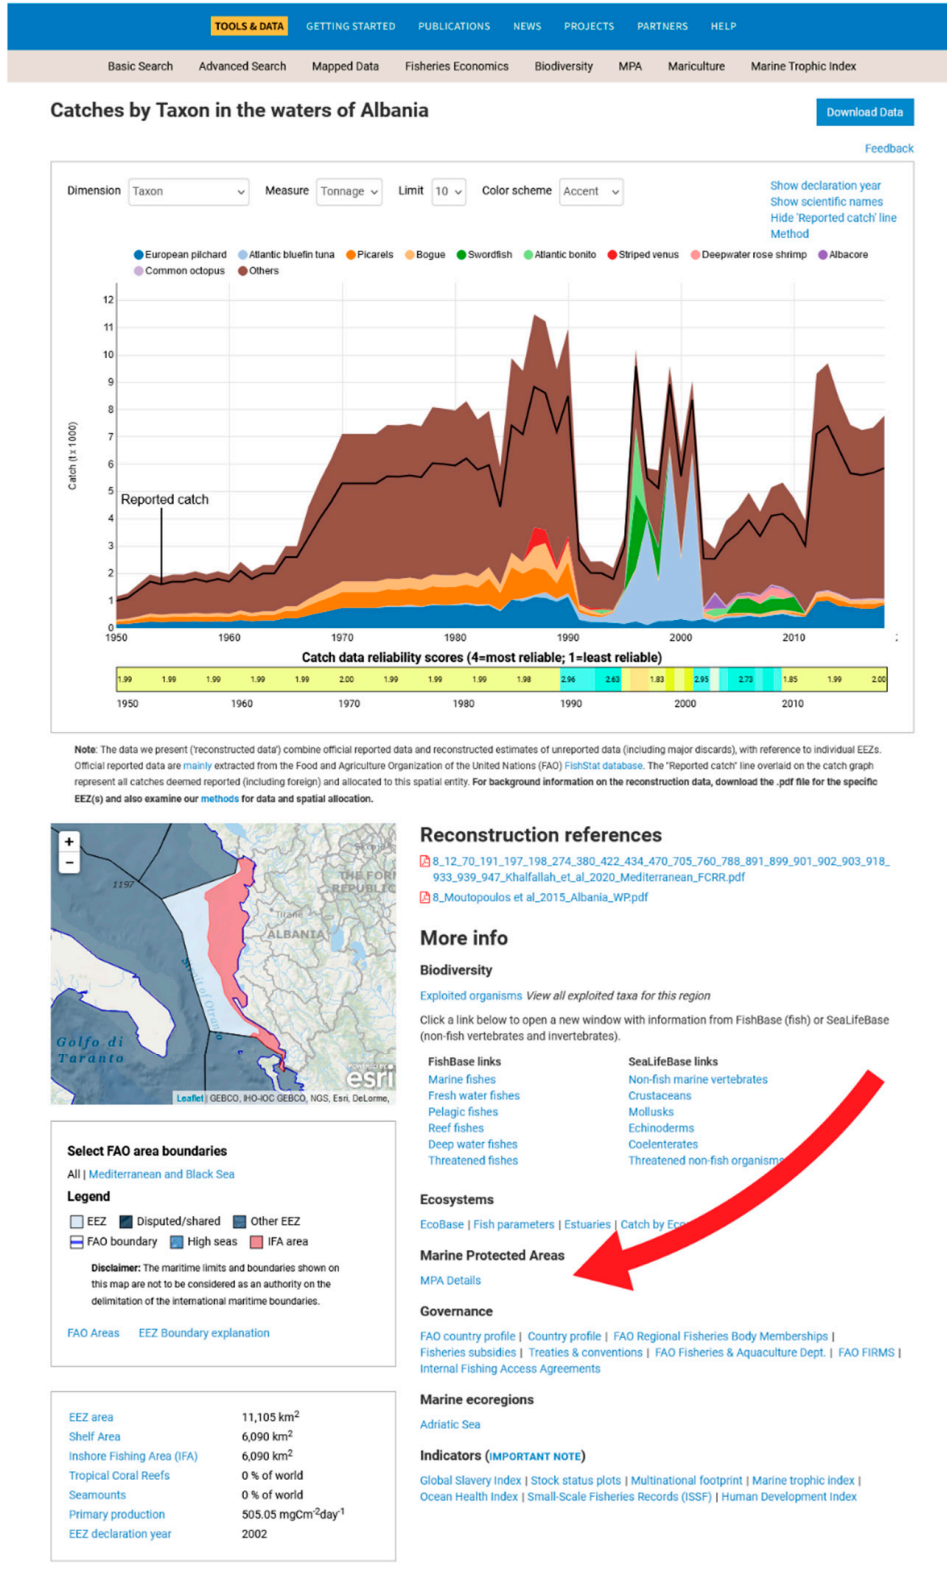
TOOLS & DATA GETTING STARTED PUBLICATIONS NEWS PROJECTS PARTNERS HELP

Basic Search Advanced Search Mapped Data Fisheries Economics Biodiversity MPA Mariculture Marine Trophic Index

Catches by Taxon in the waters of Albania

Download Data

Feedback

Dimension Taxon Measure Tonnage Limit 10 Color scheme Accent

Show declaration year
Show scientific names
Hide 'Reported catch' line
Method

European pilchard Atlantic bluefin tuna Picarels Bogue Swordfish Atlantic bonito Striped venus Deepwater rose shrimp Albacore Common octopus Others

Catch (t x 1000)

12 11 10 9 8 7 6 5 4 3 2 1 0

Reported catch

1950 1960 1970 1980 1990 2000 2010

Catch data reliability scores (4=most reliable; 1=least reliable)

1.99 1.99 1.99 1.99 1.99 2.00 1.99 1.99 1.99 1.98 2.96 2.63 1.83 2.95 2.73 1.85 1.99 2.00

1950 1960 1970 1980 1990 2000 2010

Note: The data we present ('reconstructed data') combine official reported data and reconstructed estimates of unreported data (including major discards), with reference to individual EEZs. Official reported data are mainly extracted from the Food and Agriculture Organization of the United Nations (FAO) FishStat database. The "Reported catch" line overlaid on the catch graph represent all catches deemed reported (including foreign) and allocated to this spatial entity. For background information on the reconstruction data, download the .pdf file for the specific EEZ(s) and also examine our methods for data and spatial allocation.

+
−
1197
THE FORMER REPUBLIC
Tirane
ALBANIA
Golfo di Taranto
esri
Leaflet | GEBCO, IHO-IOC GEBCO, NGS, Esri, DeLorme,

Reconstruction references

8_12_70_191_197_198_274_380_422_434_470_705_760_788_891_899_901_902_903_918_933_939_947_Khalfallah_et_al_2020_Mediterranean_FCRR.pdf
8_Moutopoulos et al_2015_Albania_WP.pdf

More info

Biodiversity

Exploited organisms View all exploited taxa for this region

Click a link below to open a new window with information from FishBase (fish) or SeaLifeBase (non-fish vertebrates and invertebrates).

FishBase links
Marine fishes
Fresh water fishes
Pelagic fishes
Reef fishes
Deep water fishes
Threatened fishes

SeaLifeBase links
Non-fish marine vertebrates
Crustaceans
Mollusks
Echinoderms
Coelenterates
Threatened non-fish organisms

Ecosystems

EcoBase | Fish parameters | Estuaries | Catch by Ec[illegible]

Marine Protected Areas

MPA Details

Governance

FAO country profile | Country profile | FAO Regional Fisheries Body Memberships | Fisheries subsidies | Treaties & conventions | FAO Fisheries & Aquaculture Dept. | FAO FIRMS | Internal Fishing Access Agreements

Marine ecoregions

Adriatic Sea

Indicators (IMPORTANT NOTE)

Global Slavery Index | Stock status plots | Multinational footprint | Marine trophic index | Ocean Health Index | Small-Scale Fisheries Records (ISSF) | Human Development Index

Select FAO area boundaries

All | Mediterranean and Black Sea

Legend

EEZ Disputed/shared Other EEZ
FAO boundary High seas IFA area

Disclaimer: The maritime limits and boundaries shown on this map are not to be considered as an authority on the delimitation of the international maritime boundaries.

FAO Areas EEZ Boundary explanation

| | |
|---|---|
| EEZ area | 11,105 km$^2$ |
| Shelf Area | 6,090 km$^2$ |
| Inshore Fishing Area (IFA) | 6,090 km$^2$ |
| Tropical Coral Reefs | 0 % of world |
| Seamounts | 0 % of world |
| Primary production | 505.05 mgCm$^{-2}$day$^{-1}$ |
| EEZ declaration year | 2002 |